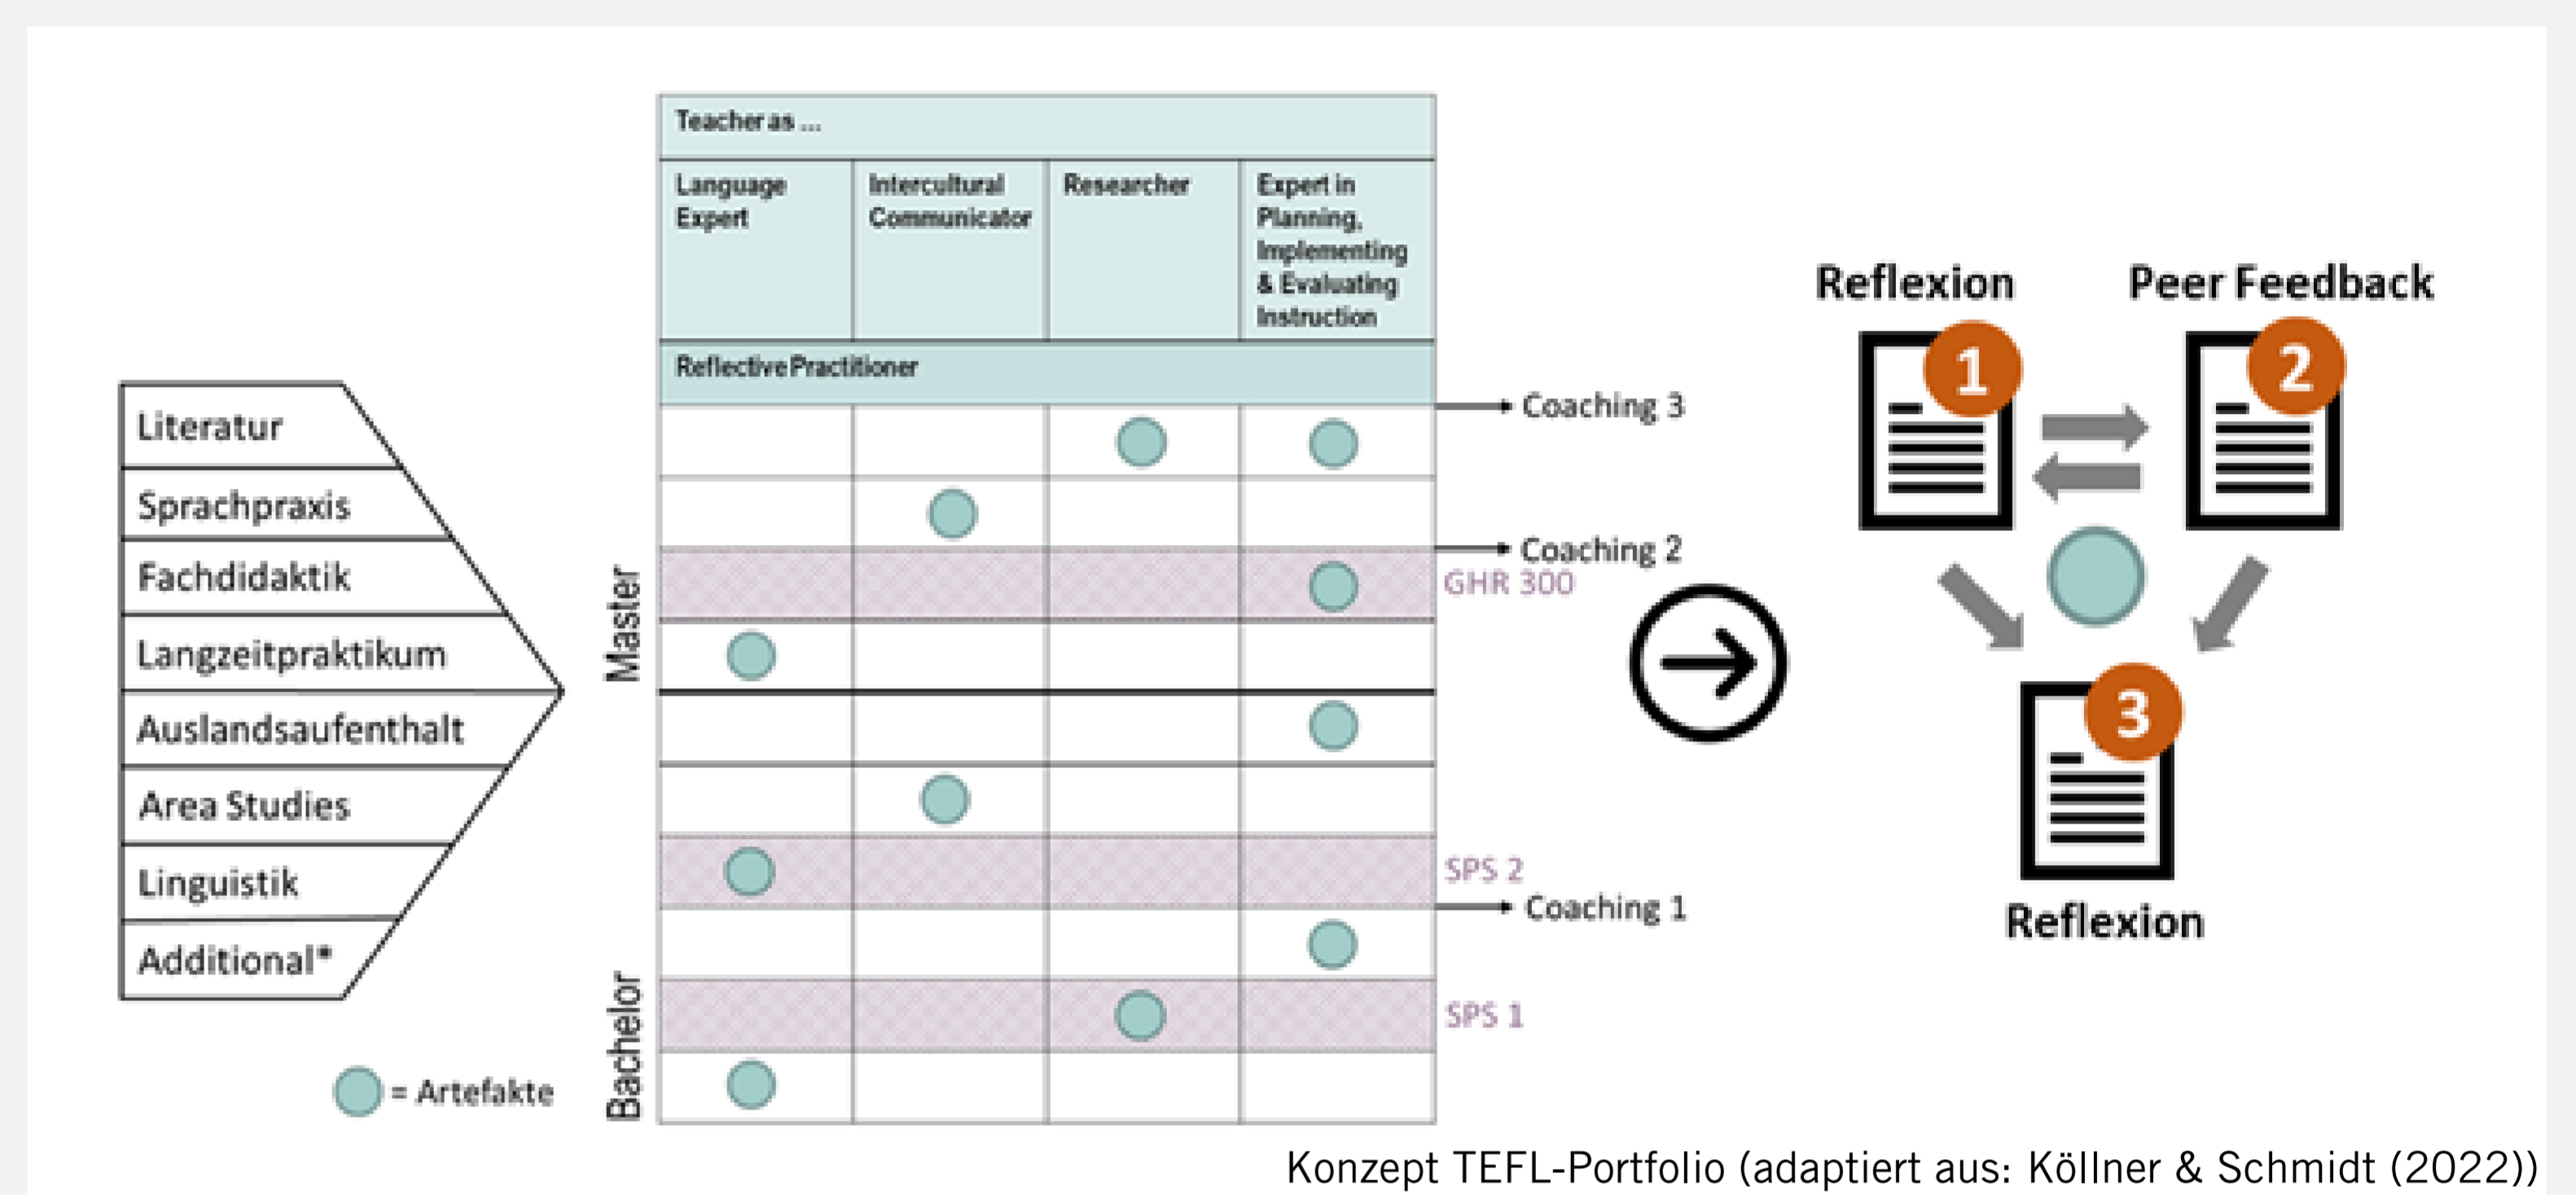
Literatur
Sprachpraxis
Fachdidaktik
Langzeitpraktikum
Auslandsaufenthalt
Area Studies
Linguistik
Additional*

= Artefakte

Master

Bachelor

| Teacher as ... | | | |
|---|---|---|---|
| Language Expert | Intercultural Communicator | Researcher | Expert in Planning, Implementing & Evaluating Instruction |
| Reflective Practitioner | | | |

Coaching 3
Coaching 2
GHR 300
SPS 2
Coaching 1
SPS 1

Reflexion
Peer Feedback
1
2
3
Reflexion

Konzept TEFL-Portfolio (adaptiert aus: Köllner & Schmidt (2022))